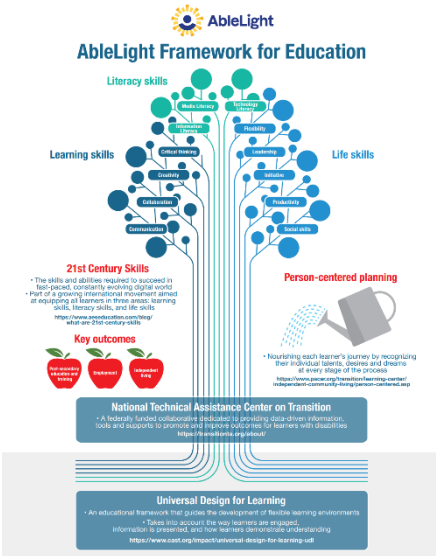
AbleLight

AbleLight Framework for Education

Literacy skills

Media Literacy

Technology Literacy

Information Literacy

Learning skills

Life skills

Critical thinking

Flexibility

Leadership

Creativity

Initiative

Collaboration

Productivity

Communication

Social skills

21st Century Skills

• The skills and abilities required to succeed in fast-paced, constantly evolving digital world
• Part of a growing international movement aimed at equipping all learners in three areas: learning skills, literacy skills, and life skills

https://www.aeseducation.com/blog/what-are-21st-century-skills

Key outcomes

Post-secondary education and training

Employment

Independent living

Person-centered planning

• Nourishing each learner's journey by recognizing their individual talents, desires and dreams at every stage of the process

https://www.pacer.org/transition/learning-center/independent-community-living/person-centered.asp

National Technical Assistance Center on Transition

• A federally funded collaborative dedicated to providing data-driven information, tools and supports to promote and improve outcomes for learners with disabilities

https://transitionta.org/about/

Universal Design for Learning

• An educational framework that guides the development of flexible learning environments
• Takes into account the way learners are engaged, information is presented, and how learners demonstrate understanding

https://www.cast.org/impact/universal-design-for-learning-udl